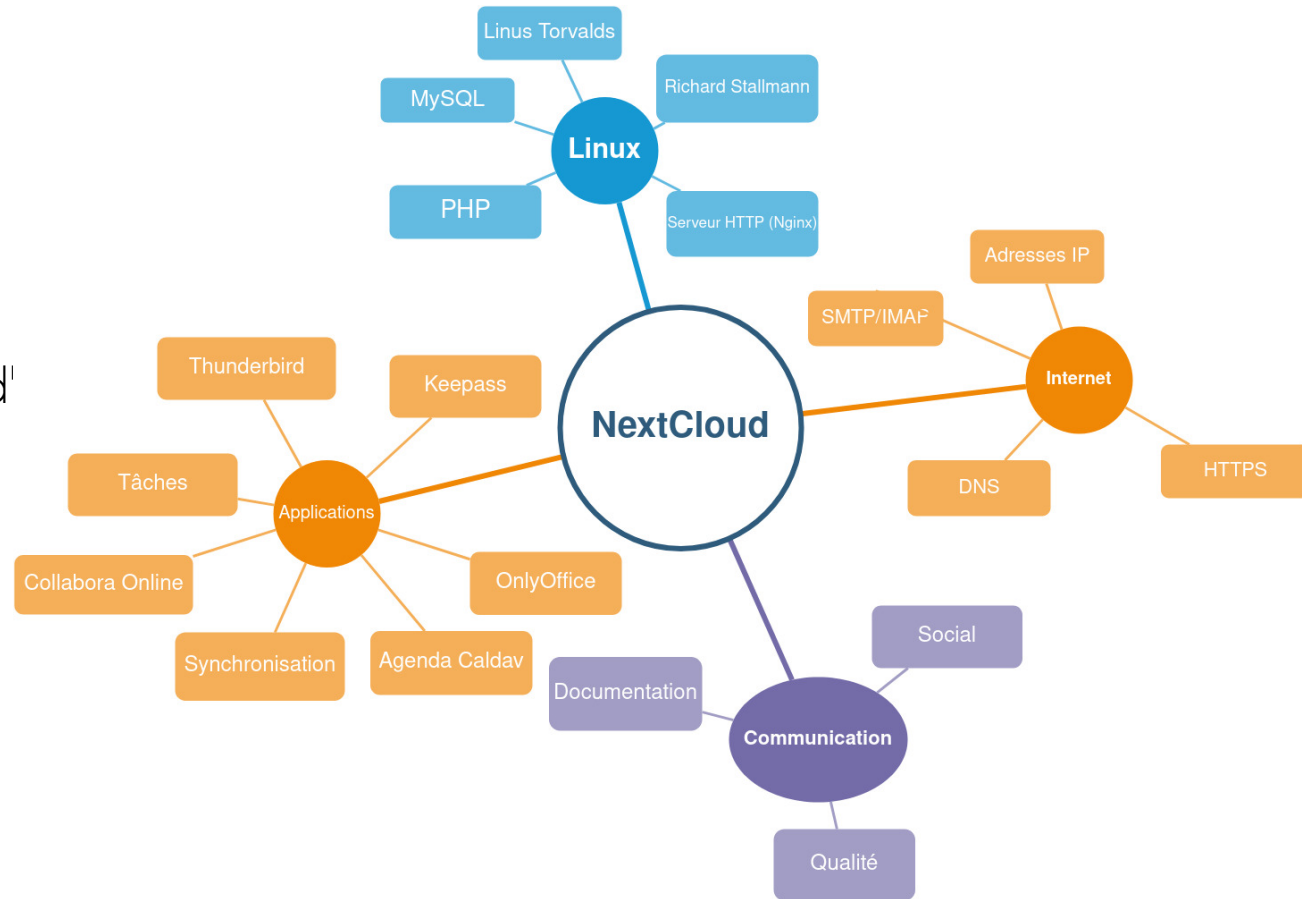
Linus Torvalds
MySQL
Richard Stallmann
Linux
PHP
Serveur HTTP (Nginx)
Adresses IP
SMTP/IMAP
Internet
HTTPS
DNS
d'
Thunderbird
Keepass
NextCloud
Tâches
Applications
Collabora Online
OnlyOffice
Synchronisation
Agenda Caldav
Social
Documentation
Communication
Qualité